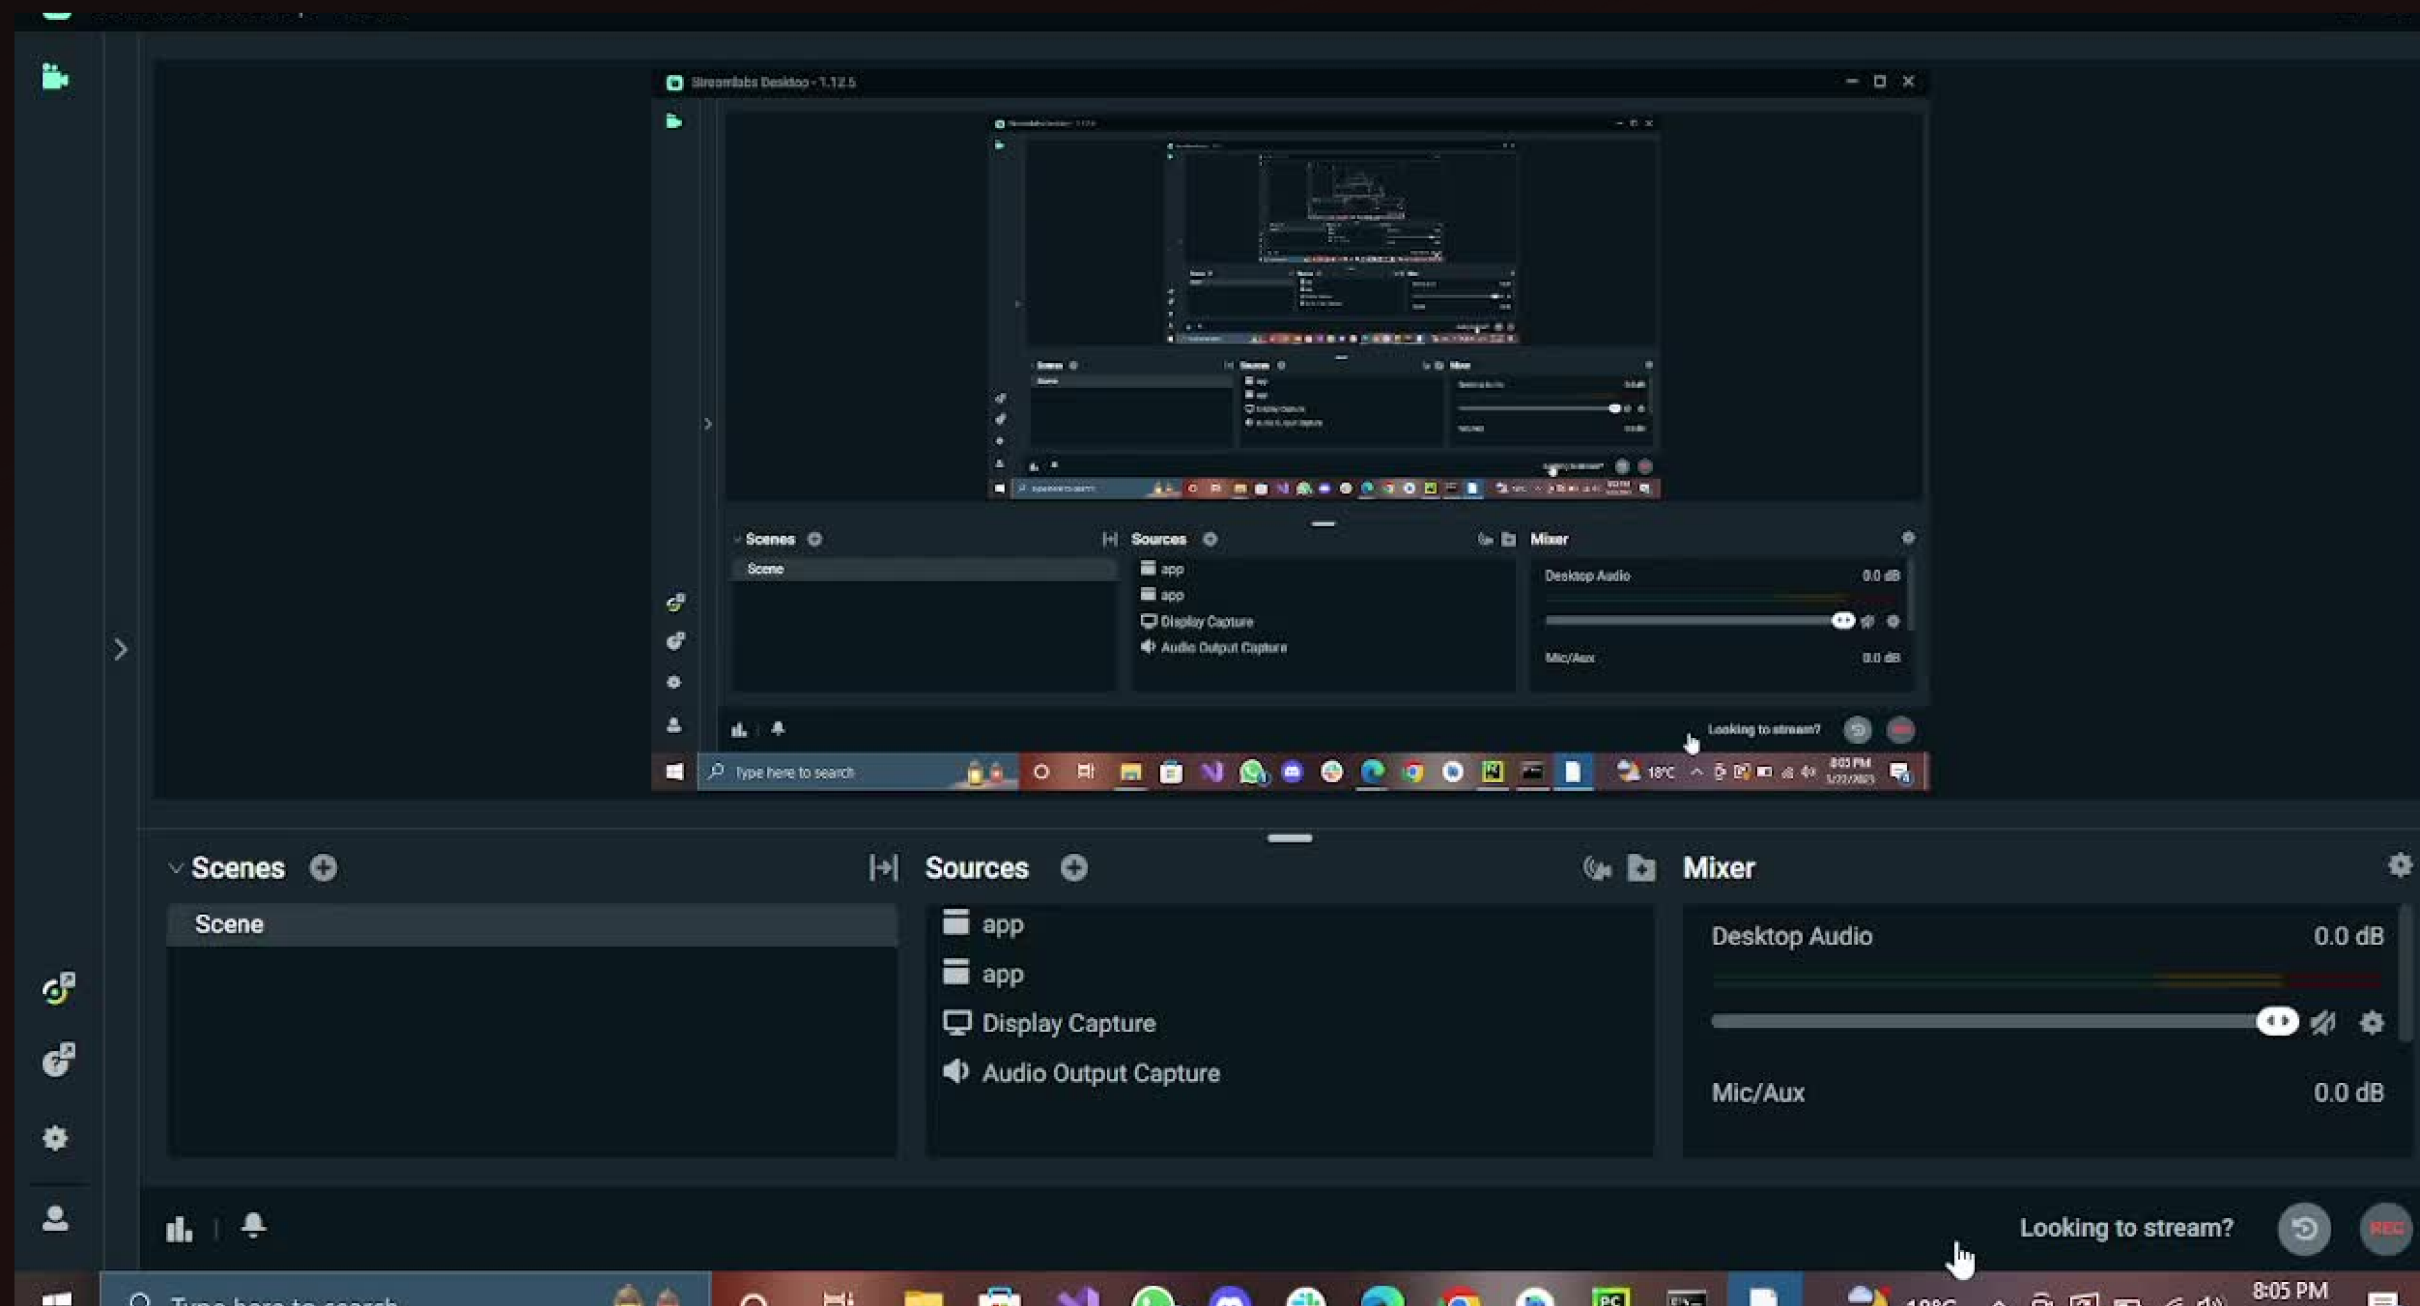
Streamlabs Desktop - 1.12.5

Scenes
Scene

Sources
app
app
Display Capture
Audio Output Capture

Mixer
Desktop Audio 0.0 dB
Mic/Aux 0.0 dB

Looking to stream?

Type here to search
18°C
8:03 PM

Scenes
Scene

Sources
app
app
Display Capture
Audio Output Capture

Mixer
Desktop Audio 0.0 dB
Mic/Aux 0.0 dB

Looking to stream?
REC

Type here to search
8:05 PM